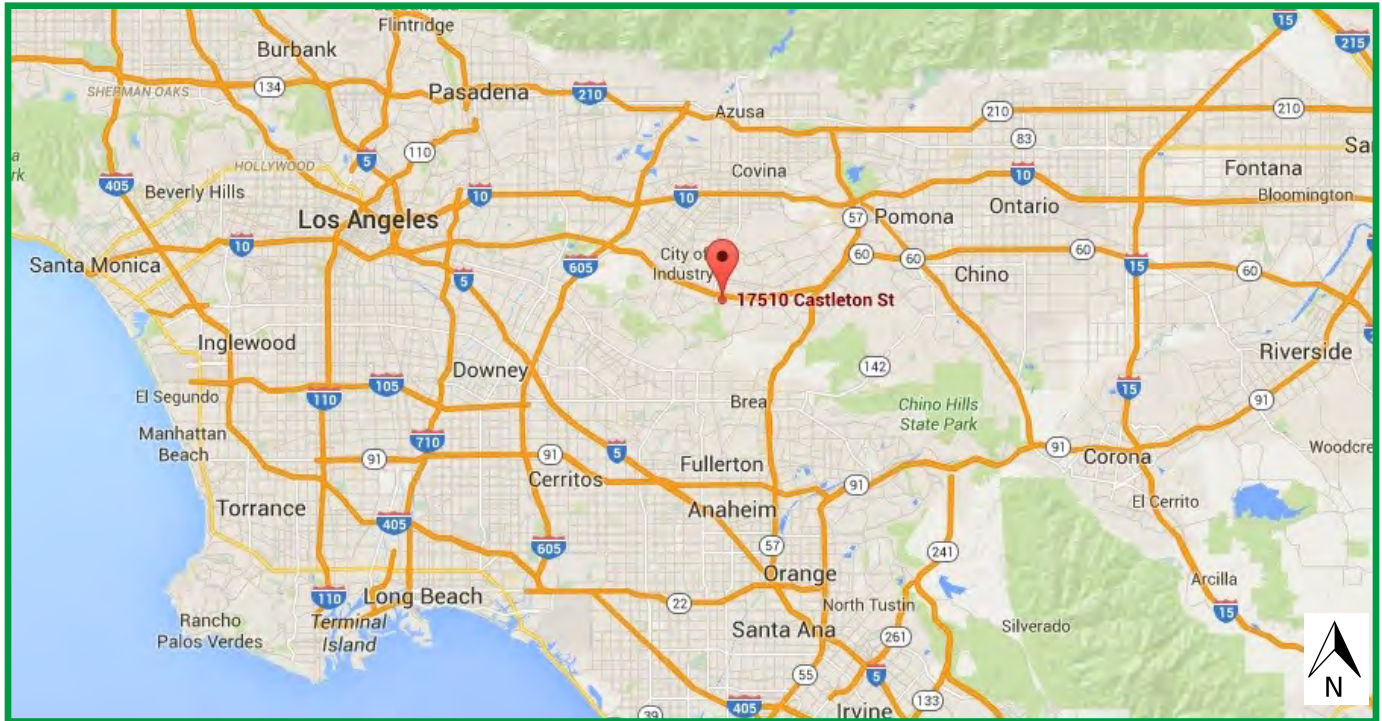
Flintridge
Burbank
15
215
134
SHERMAN OAKS
Pasadena
210
Azusa
210
210
83
Sa
HOLLYWOOD
5
110
Covina
10
Fontana
Bloomington
405
Beverly Hills
10
10
57
Pomona
Ontario
Los Angeles
10
60
60
60
60
Santa Monica
City of Industry
605
5
17510 Castleton St
Chino
15
Inglewood
142
Riverside
Downey
15
El Segundo
110
105
Brea
Chino Hills State Park
91
Manhattan Beach
710
91
5
91
Woodcrest
91
Fullerton
Corona
Torrance
Cerritos
91
405
Anaheim
El Cerrito
605
57
241
Orange
Arcilla
110
Long Beach
22
North Tustin
15
Rancho Palos Verdes
Terminal Island
Santa Ana
261
Silverado
55
5
133
39
405
Irvine
N